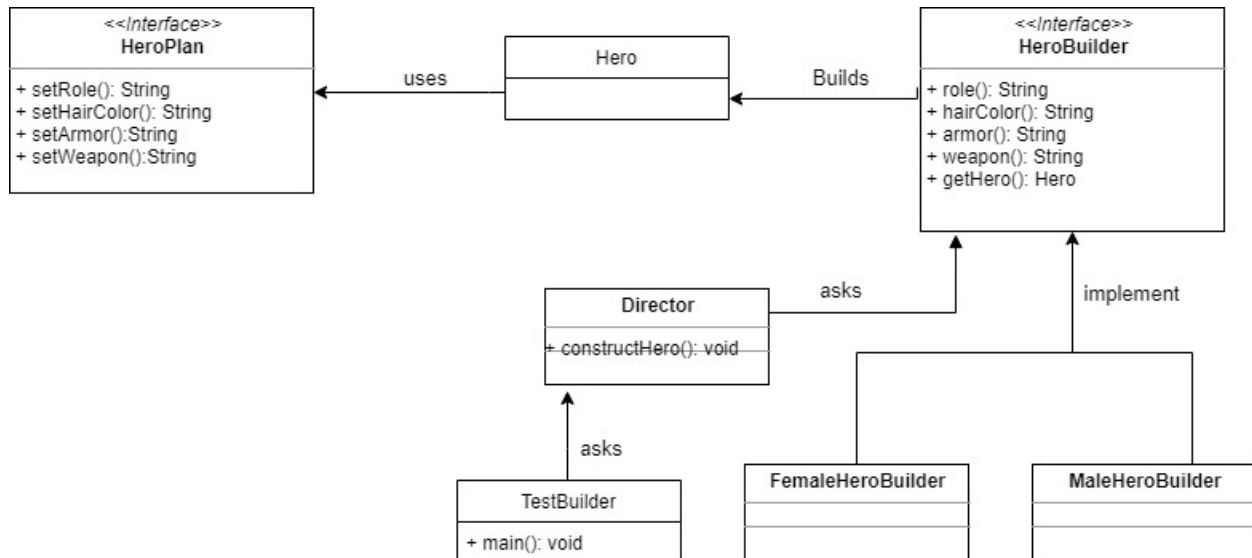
<<Interface>>
HeroPlan

+ setRole(): String
+ setHairColor(): String
+ setArmor():String
+ setWeapon():String

uses

Hero

Builds

<<Interface>>
HeroBuilder

+ role(): String
+ hairColor(): String
+ armor(): String
+ weapon(): String
+ getHero(): Hero

asks

implement

Director

+ constructHero(): void

asks

TestBuilder

+ main(): void

FemaleHeroBuilder

MaleHeroBuilder